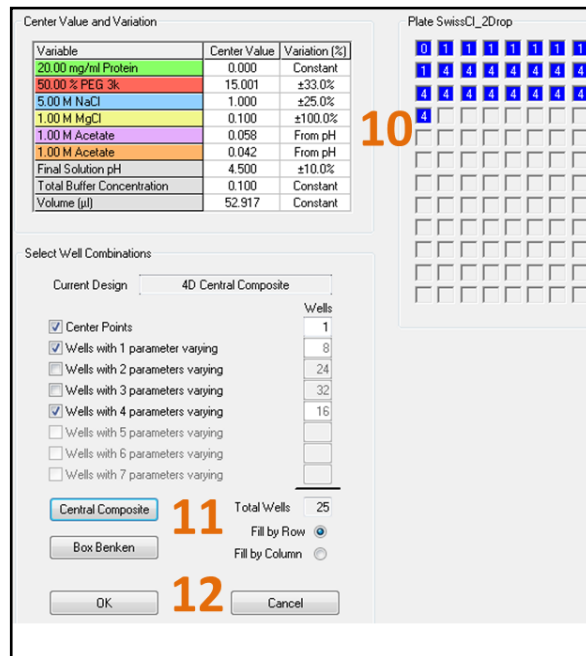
Center Value and Variation

| Variable | Center Value | Variation (%) |
|---|---|---|
| 20.00 mg/ml Protein | 0.000 | Constant |
| 50.00 % PEG 3k | 15.001 | ±33.0% |
| 5.00 M NaCl | 1.000 | ±25.0% |
| 1.00 M MgCl | 0.100 | ±100.0% |
| 1.00 M Acetate | 0.058 | From pH |
| 1.00 M Acetate | 0.042 | From pH |
| Final Solution pH | 4.500 | ±10.0% |
| Total Buffer Concentration | 0.100 | Constant |
| Volume (µl) | 52.917 | Constant |

Plate SwissCI_2Drop

0 1 1 1 1 1 1 1
1 4 4 4 4 4 4 4
4 4 4 4 4 4 4 4
4

10

Select Well Combinations

Current Design 4D Central Composite

Wells
Center Points 1
Wells with 1 parameter varying 8
Wells with 2 parameters varying 24
Wells with 3 parameters varying 32
Wells with 4 parameters varying 16
Wells with 5 parameters varying
Wells with 6 parameters varying
Wells with 7 parameters varying

Central Composite
11
Total Wells 25
Fill by Row
Fill by Column
Box Benken

12
OK
Cancel